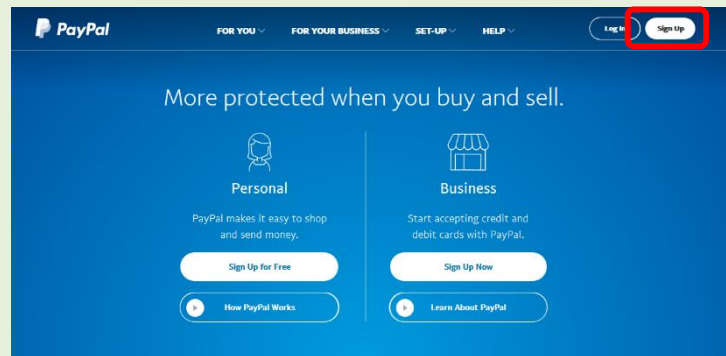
PayPal

FOR YOU FOR YOUR BUSINESS SET-UP HELP

Log In Sign Up

More protected when you buy and sell.

Personal

PayPal makes it easy to shop and send money.

Sign Up for Free

How PayPal Works

Business

Start accepting credit and debit cards with PayPal.

Sign Up Now

Learn About PayPal